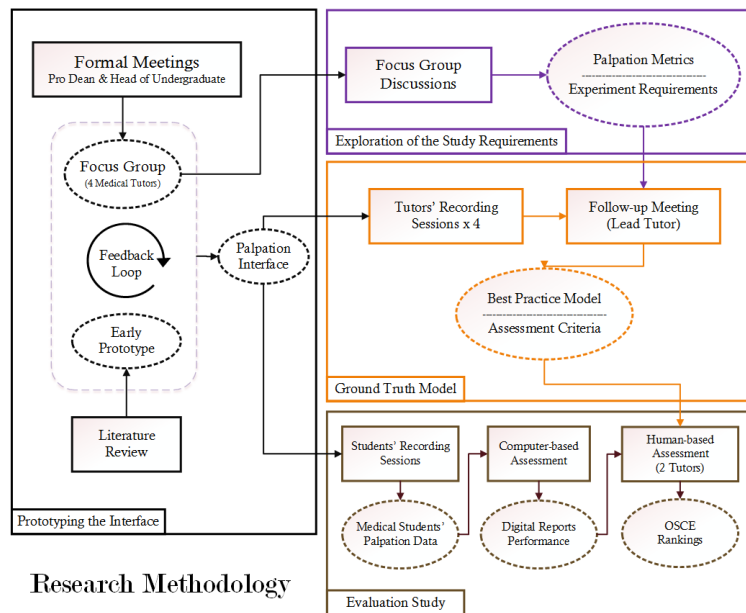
Formal Meetings
Pro Dean & Head of Undergraduate

Focus Group
(4 Medical Tutors)

Feedback Loop

Early Prototype

Literature Review

Prototyping the Interface

Palpation Interface

Focus Group Discussions

Palpation Metrics

Experiment Requirements

Exploration of the Study Requirements

Tutors' Recording Sessions x 4

Follow-up Meeting (Lead Tutor)

Best Practice Model

Assessment Criteria

Ground Truth Model

Students' Recording Sessions

Computer-based Assessment

Human-based Assessment (2 Tutors)

Medical Students' Palpation Data

Digital Reports Performance

OSCE Rankings

Evaluation Study

Research Methodology